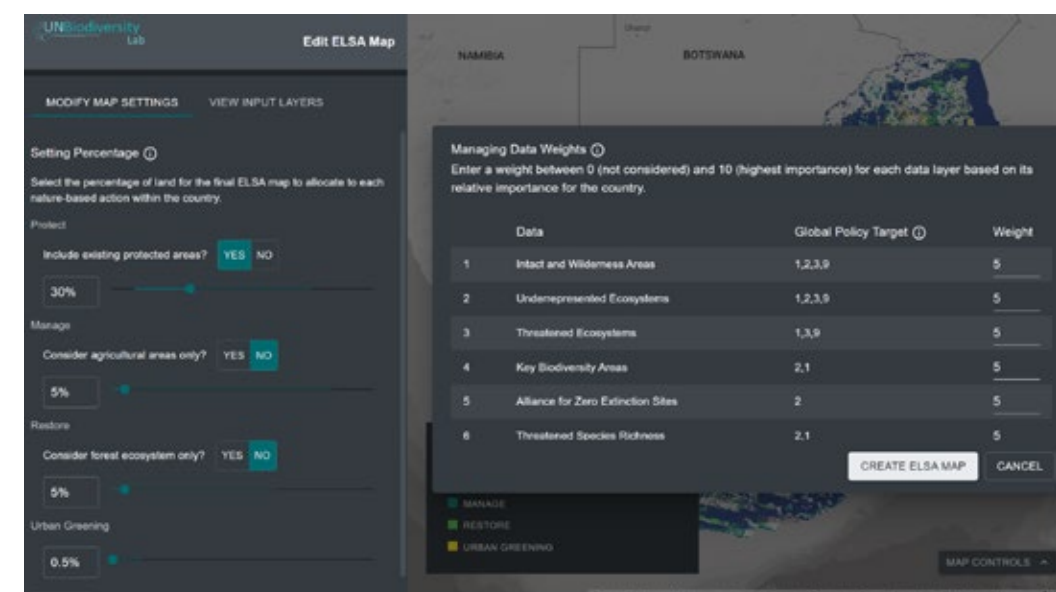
UNBiodiversity Lab

Edit ELSA Map

MODIFY MAP SETTINGS

VIEW INPUT LAYERS

Setting Percentage ⓘ

Select the percentage of land for the final ELSA map to allocate to each nature-based action within the country.

Protect

Include existing protected areas? YES NO

30%

Manage

Consider agricultural areas only? YES NO

5%

Restore

Consider forest ecosystem only? YES NO

5%

Urban Greening

0.5%

NAMIBIA

BOTSWANA

Managing Data Weights ⓘ

Enter a weight between 0 (not considered) and 10 (highest importance) for each data layer based on its relative importance for the country.

| | Data | Global Policy Target ⓘ | Weight |
|---|---|---|---|
| 1 | Intact and Wilderness Areas | 1,2,3,9 | 5 |
| 2 | Underrepresented Ecosystems | 1,2,3,9 | 5 |
| 3 | Threatened Ecosystems | 1,3,9 | 5 |
| 4 | Key Biodiversity Areas | 2,1 | 5 |
| 5 | Alliance for Zero Extinction Sites | 2 | 5 |
| 6 | Threatened Species Richness | 2,1 | 5 |

CREATE ELSA MAP

CANCEL

MANAGE

RESTORE

URBAN GREENING

MAP CONTROLS